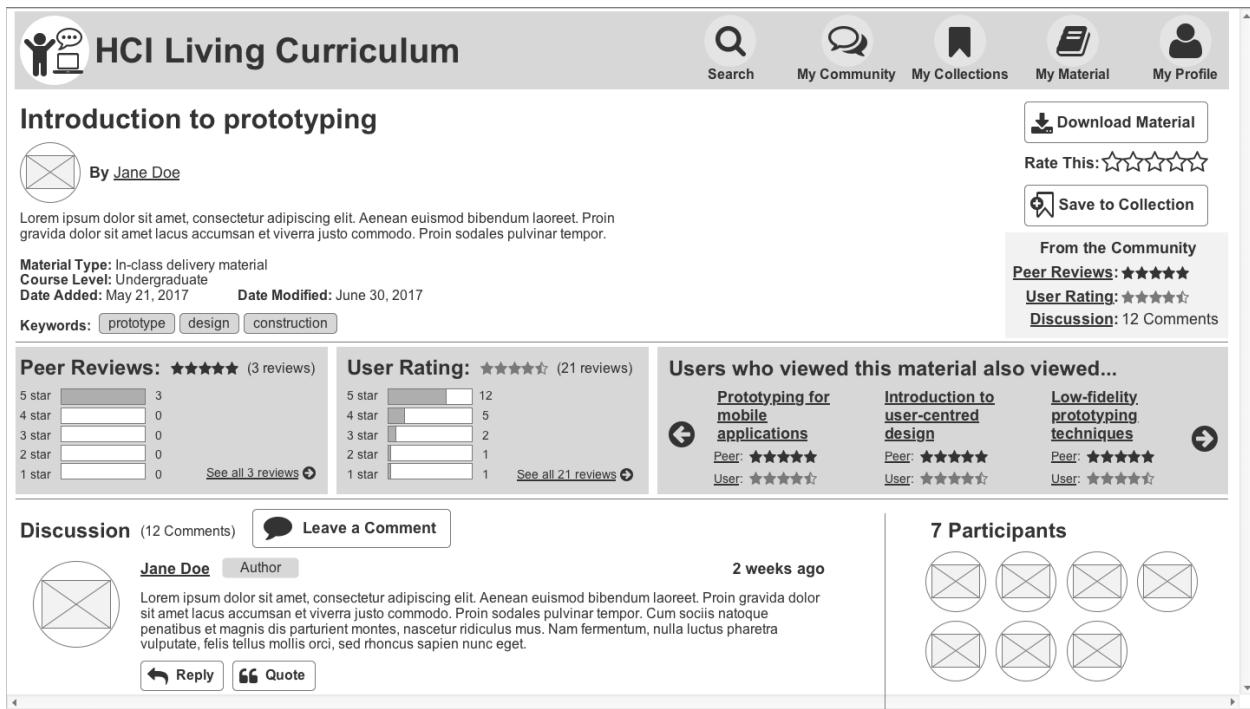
HCI Living Curriculum

Search My Community My Collections My Material My Profile

Introduction to prototyping

By Jane Doe

Lorem ipsum dolor sit amet, consectetur adipiscing elit. Aenean euismod bibendum laoreet. Proin gravida dolor sit amet lacus accumsan et viverra justo commodo. Proin sodales pulvinar tempor.

Material Type: In-class delivery material
Course Level: Undergraduate
Date Added: May 21, 2017 Date Modified: June 30, 2017

Keywords: prototype design construction

Download Material

Rate This:

Save to Collection

From the Community
Peer Reviews:
User Rating:
Discussion: 12 Comments

Peer Reviews: (3 reviews)

| | |
|---|---|
| 5 star | 3 |
| 4 star | 0 |
| 3 star | 0 |
| 2 star | 0 |
| 1 star | 0 |

See all 3 reviews

User Rating: (21 reviews)

| | |
|---|---|
| 5 star | 12 |
| 4 star | 5 |
| 3 star | 2 |
| 2 star | 1 |
| 1 star | 1 |

See all 21 reviews

Users who viewed this material also viewed...

Prototyping for mobile applications
Peer:
User:

Introduction to user-centred design
Peer:
User:

Low-fidelity prototyping techniques
Peer:
User:

Discussion (12 Comments) Leave a Comment

Jane Doe Author 2 weeks ago

Lorem ipsum dolor sit amet, consectetur adipiscing elit. Aenean euismod bibendum laoreet. Proin gravida dolor sit amet lacus accumsan et viverra justo commodo. Proin sodales pulvinar tempor. Cum sociis natoque penatibus et magnis dis parturient montes, nascetur ridiculus mus. Nam fermentum, nulla luctus pharetra vulputate, felis tellus mollis orci, sed rhoncus sapien nunc eget.

Reply Quote

7 Participants